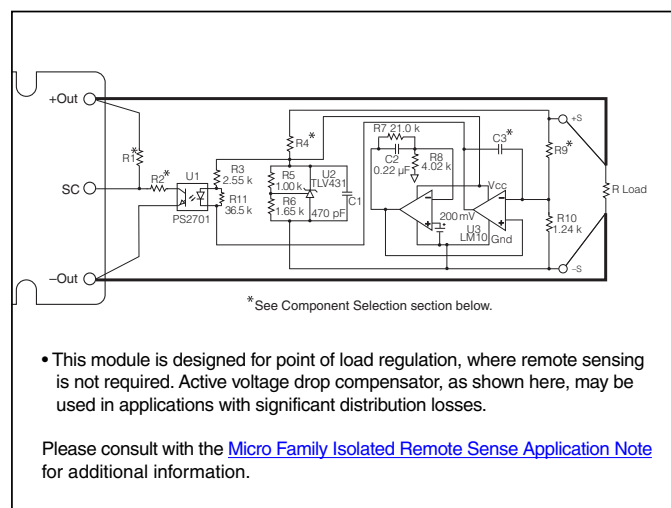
+Out

SC

–Out

R1*

R2*

U1

PS2701

R3 2.55 k

R11 36.5 k

R4*

R5 1.00 k

R6 1.65 k

U2 TLV431

470 pF

C1

R7 21.0 k

C2 0.22 µF

R8 4.02 k

C3*

Vcc

200 mV

U3 LM10

Gnd

R9*

R10 1.24 k

+S

–S

R Load

*See Component Selection section below.

• This module is designed for point of load regulation, where remote sensing is not required. Active voltage drop compensator, as shown here, may be used in applications with significant distribution losses.

Please consult with the Micro Family Isolated Remote Sense Application Note for additional information.